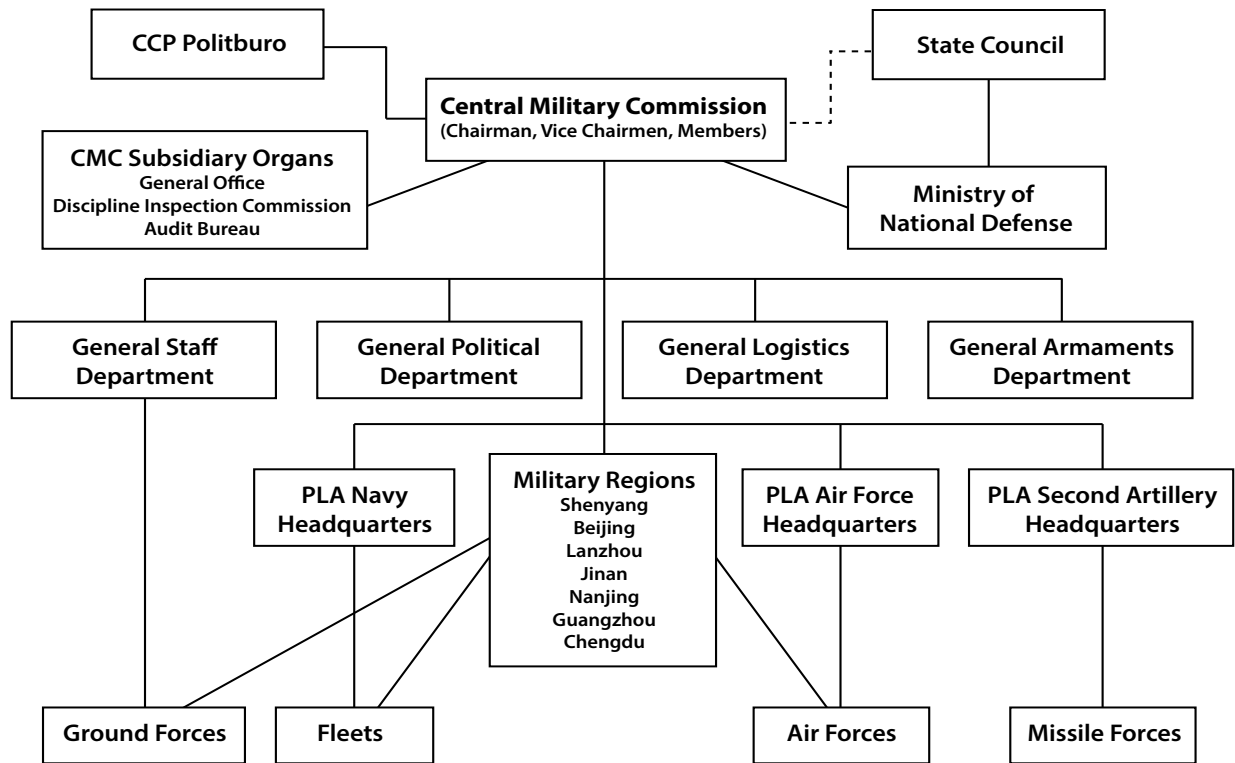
CCP Politburo

State Council

Central Military Commission
(Chairman, Vice Chairmen, Members)

CMC Subsidiary Organs
General Office
Discipline Inspection Commission
Audit Bureau

Ministry of National Defense

General Staff Department

General Political Department

General Logistics Department

General Armaments Department

PLA Navy Headquarters

Military Regions
Shenyang
Beijing
Lanzhou
Jinan
Nanjing
Guangzhou
Chengdu

PLA Air Force Headquarters

PLA Second Artillery Headquarters

Ground Forces

Fleets

Air Forces

Missile Forces